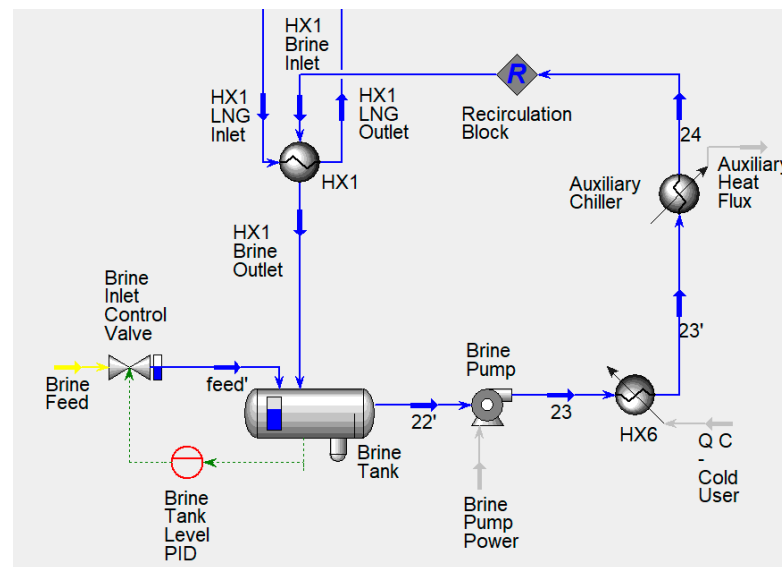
HX1 Brine Inlet

R

Recirculation Block

HX1 LNG Inlet

HX1 LNG Outlet

HX1

24

Auxiliary Chiller

Auxiliary Heat Flux

HX1 Brine Outlet

Brine Inlet Control Valve

23'

Brine Feed

feed'

Brine Pump

22'

23

HX6

Brine Tank

Q C - Cold User

Brine Tank Level PID

Brine Pump Power